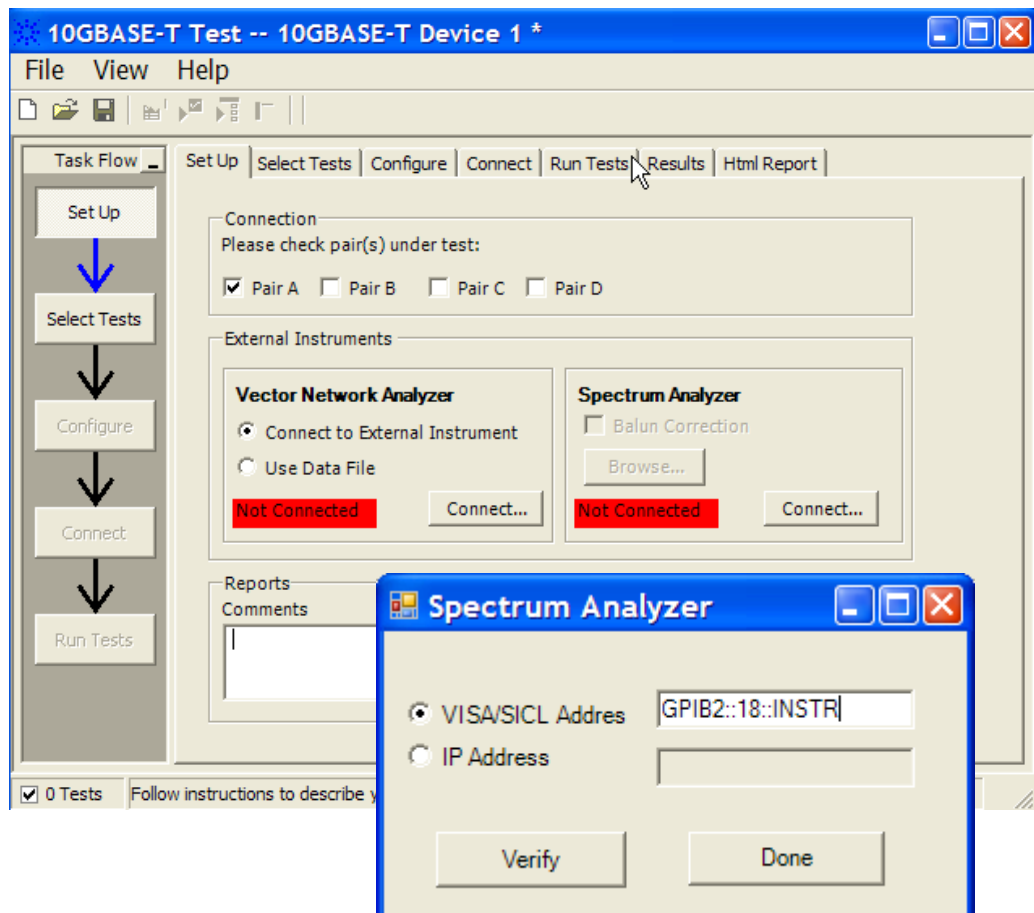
10GBASE-T Test -- 10GBASE-T Device 1 *

File View Help

Task Flow

Set Up

Select Tests

Configure

Connect

Run Tests

Set Up | Select Tests | Configure | Connect | Run Tests | Results | Html Report

Connection
Please check pair(s) under test:
Pair A Pair B Pair C Pair D

External Instruments

Vector Network Analyzer
Connect to External Instrument
Use Data File
Not Connected
Connect...

Spectrum Analyzer
Balun Correction
Browse...
Not Connected
Connect...

Reports
Comments

0 Tests
Follow instructions to describe y

Spectrum Analyzer

VISA/SICL Addres GPIB2::18::INSTR
IP Address

Verify
Done